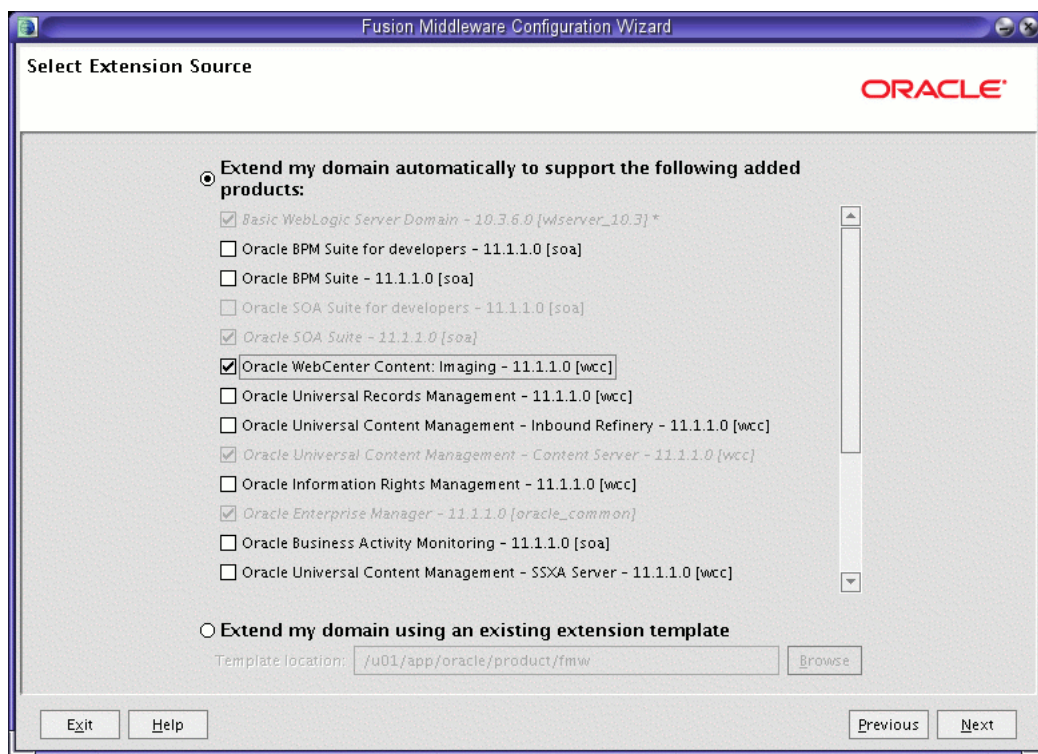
Fusion Middleware Configuration Wizard

Select Extension Source

ORACLE

Extend my domain automatically to support the following added products:

Basic WebLogic Server Domain - 10.3.6.0 [wlserver_10.3] *

Oracle BPM Suite for developers - 11.1.1.0 [soa]

Oracle BPM Suite - 11.1.1.0 [soa]

Oracle SOA Suite for developers - 11.1.1.0 [soa]

Oracle SOA Suite - 11.1.1.0 [soa]

Oracle WebCenter Content: Imaging - 11.1.1.0 [wcc]

Oracle Universal Records Management - 11.1.1.0 [wcc]

Oracle Universal Content Management - Inbound Refinery - 11.1.1.0 [wcc]

Oracle Universal Content Management - Content Server - 11.1.1.0 [wcc]

Oracle Information Rights Management - 11.1.1.0 [wcc]

Oracle Enterprise Manager - 11.1.1.0 [oracle_common]

Oracle Business Activity Monitoring - 11.1.1.0 [soa]

Oracle Universal Content Management - SSXA Server - 11.1.1.0 [wcc]

Extend my domain using an existing extension template

Template location: /u01/app/oracle/product/fmw

Browse

Exit

Help

Previous

Next